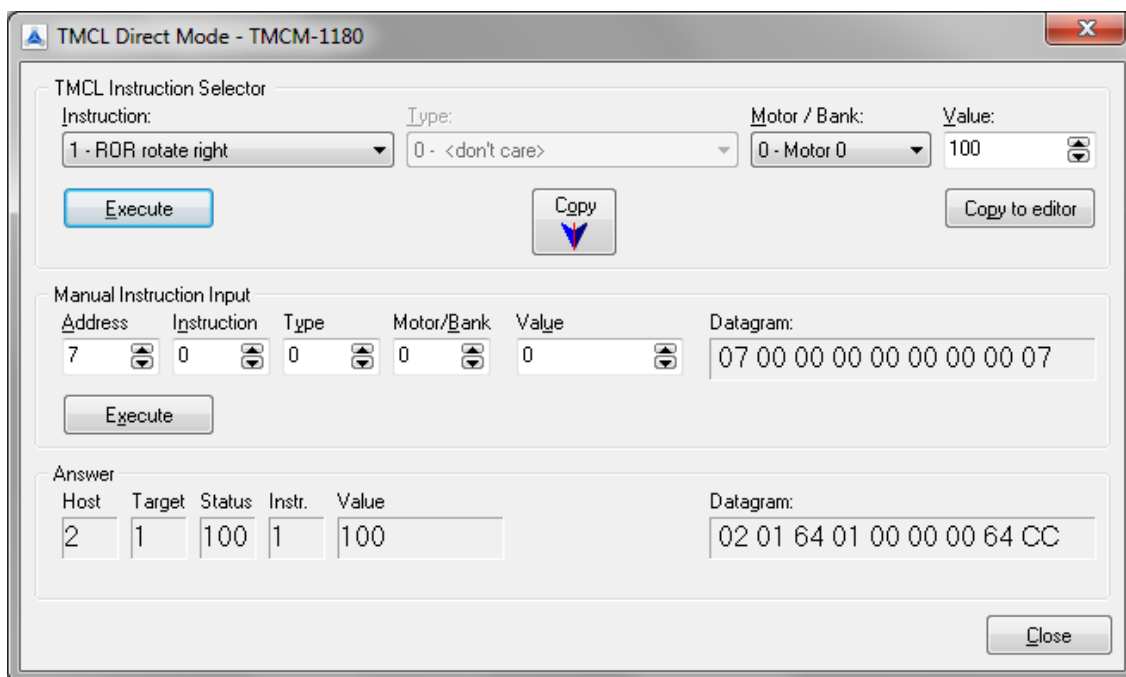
TMCL Direct Mode - TMCM-1180

TMCL Instruction Selector

Instruction: 1 - ROR rotate right

Type: 0 - <don't care>

Motor / Bank: 0 - Motor 0

Value: 100

Execute

Copy

Copy to editor

Manual Instruction Input

Address 7

Instruction 0

Type 0

Motor/Bank 0

Value 0

Datagram: 07 00 00 00 00 00 00 07

Execute

Answer

Host 2

Target 1

Status 100

Instr. 1

Value 100

Datagram: 02 01 64 01 00 00 00 64 CC

Close